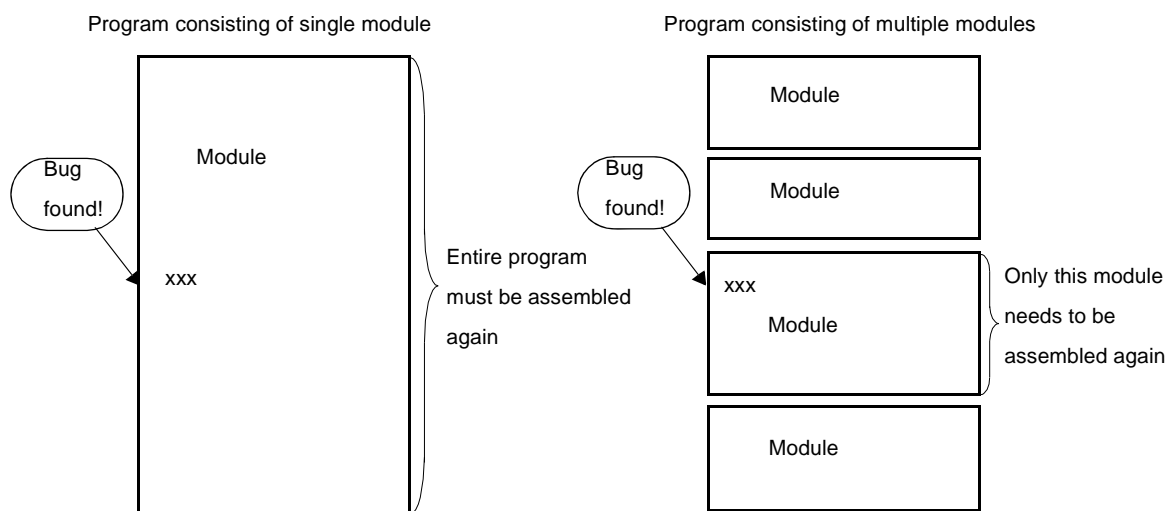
Program consisting of single module

Program consisting of multiple modules

Module

Bug found!

Module

xxx

Entire program must be assembled again

Module

Bug found!

Module

xxx

Module

Only this module needs to be assembled again

Module